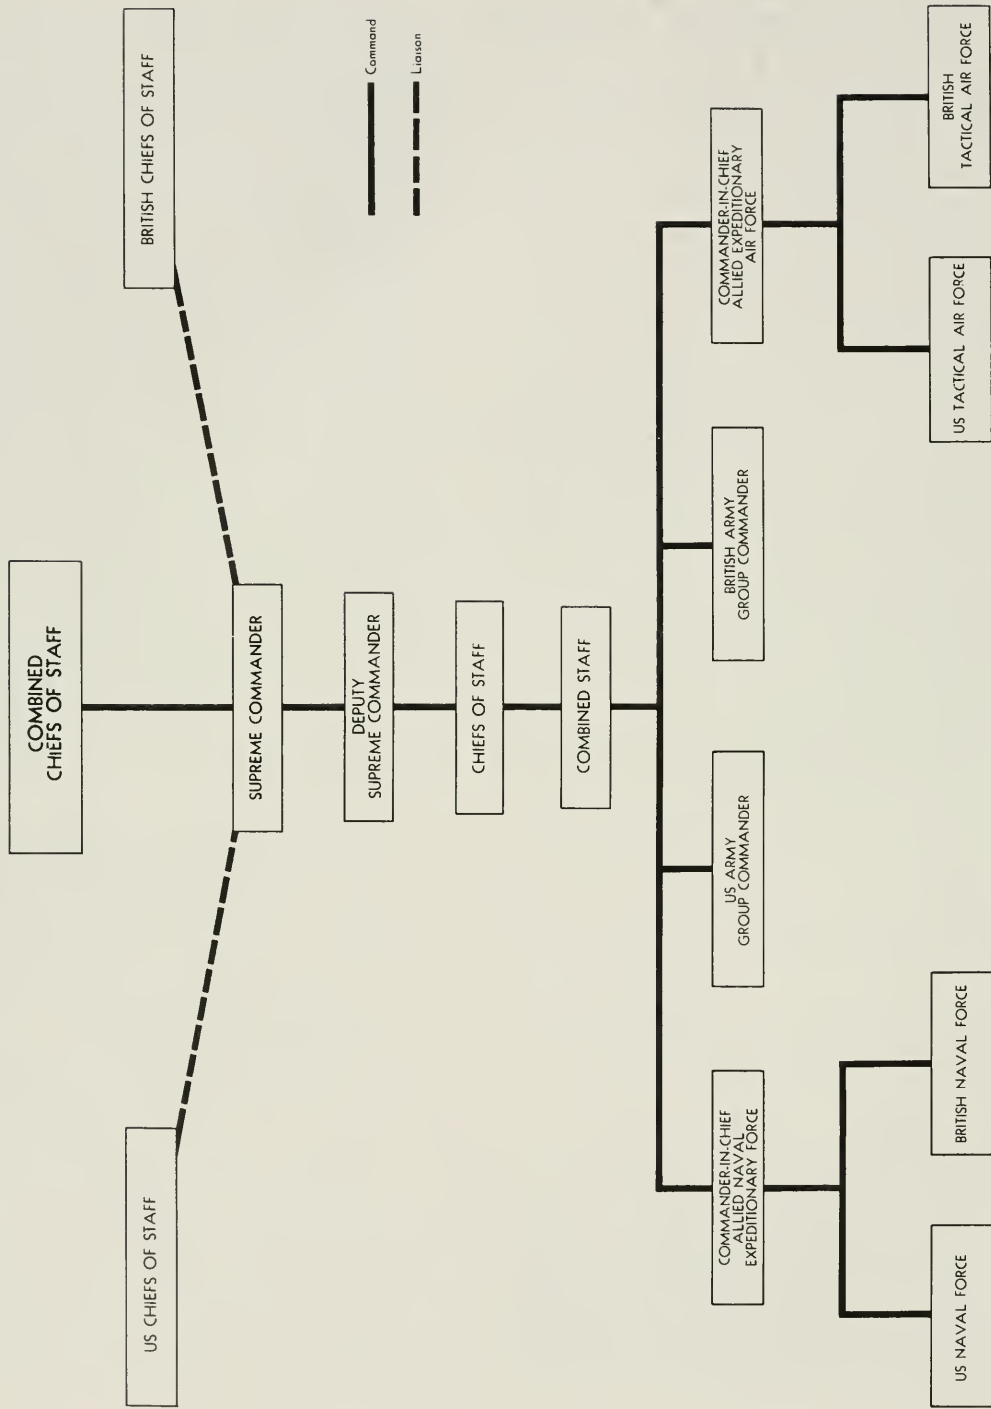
COMBINED CHIEFS OF STAFF

BRITISH CHIEFS OF STAFF

US CHIEFS OF STAFF

Command

Liaison

SUPREME COMMANDER

DEPUTY SUPREME COMMANDER

CHIEFS OF STAFF

COMBINED STAFF

COMMANDER-IN-CHIEF ALLIED NAVAL EXPEDITIONARY FORCE

US ARMY GROUP COMMANDER

BRITISH ARMY GROUP COMMANDER

COMMANDER-IN-CHIEF ALLIED EXPEDITIONARY AIR FORCE

US NAVAL FORCE

BRITISH NAVAL FORCE

US TACTICAL AIR FORCE

BRITISH TACTICAL AIR FORCE